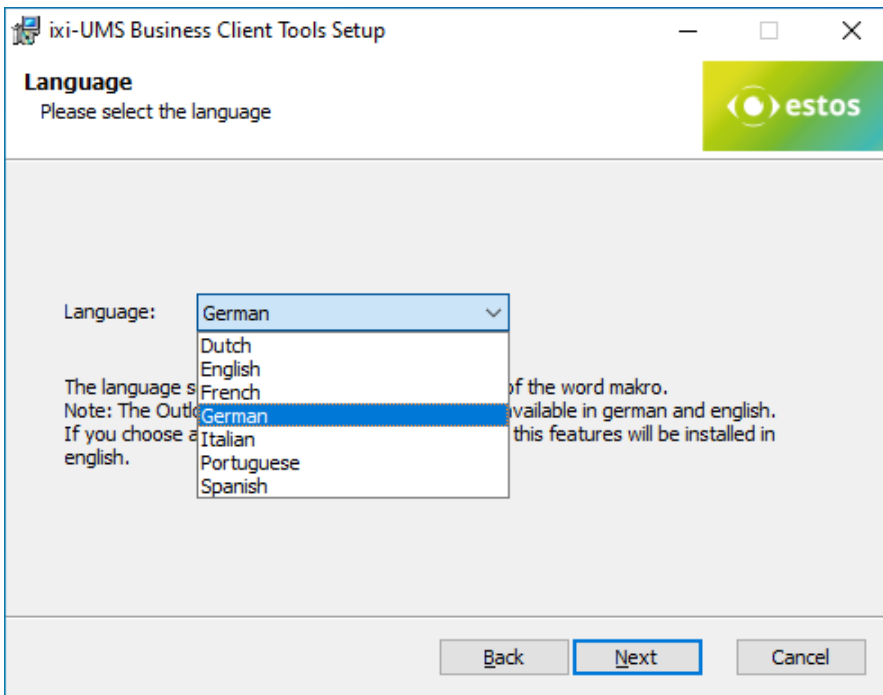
ixi-UMS Business Client Tools Setup

Language
Please select the language

estos

Language: German

Dutch
English
French
German
Italian
Portuguese
Spanish

The language s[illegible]f the word makro.
Note: The Outl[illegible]available in german and english.
If you choose a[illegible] this features will be installed in english.

Back Next Cancel